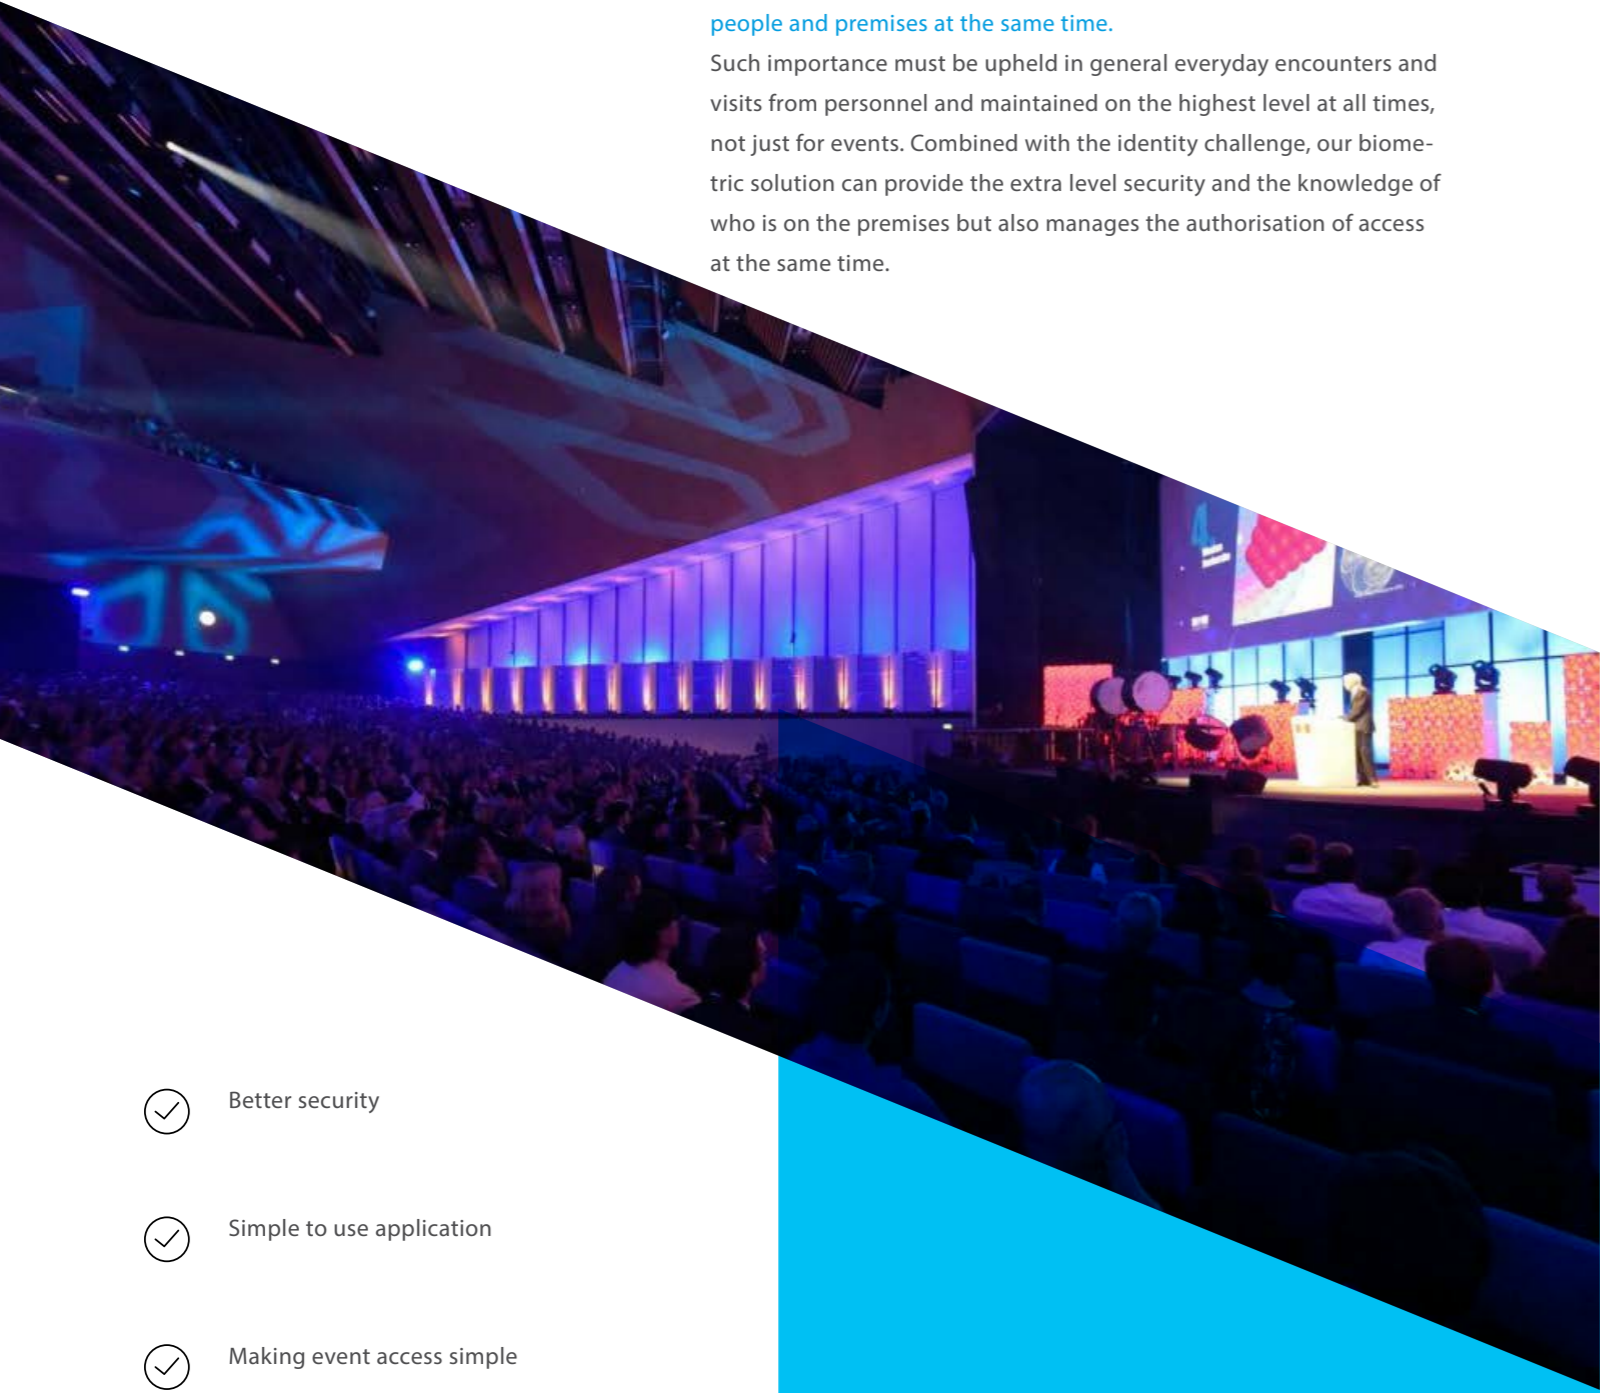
people and premises at the same time.

Such importance must be upheld in general everyday encounters and visits from personnel and maintained on the highest level at all times, not just for events. Combined with the identity challenge, our biometric solution can provide the extra level security and the knowledge of who is on the premises but also manages the authorisation of access at the same time.

Better security

Simple to use application

Making event access simple